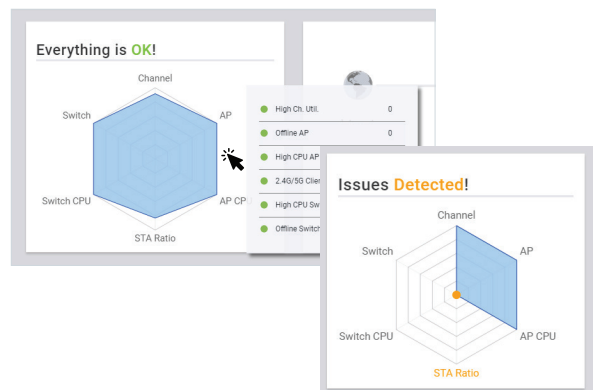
Everything is OK!

Channel
AP
AP CP
STA Ratio
Switch CPU
Switch

High Ch. Util. 0
Offline AP 0
High CPU AP
2.4G/5G Clien
High CPU Sw
Offline Switch

Issues Detected!

Channel
AP
AP CPU
STA Ratio
Switch CPU
Switch